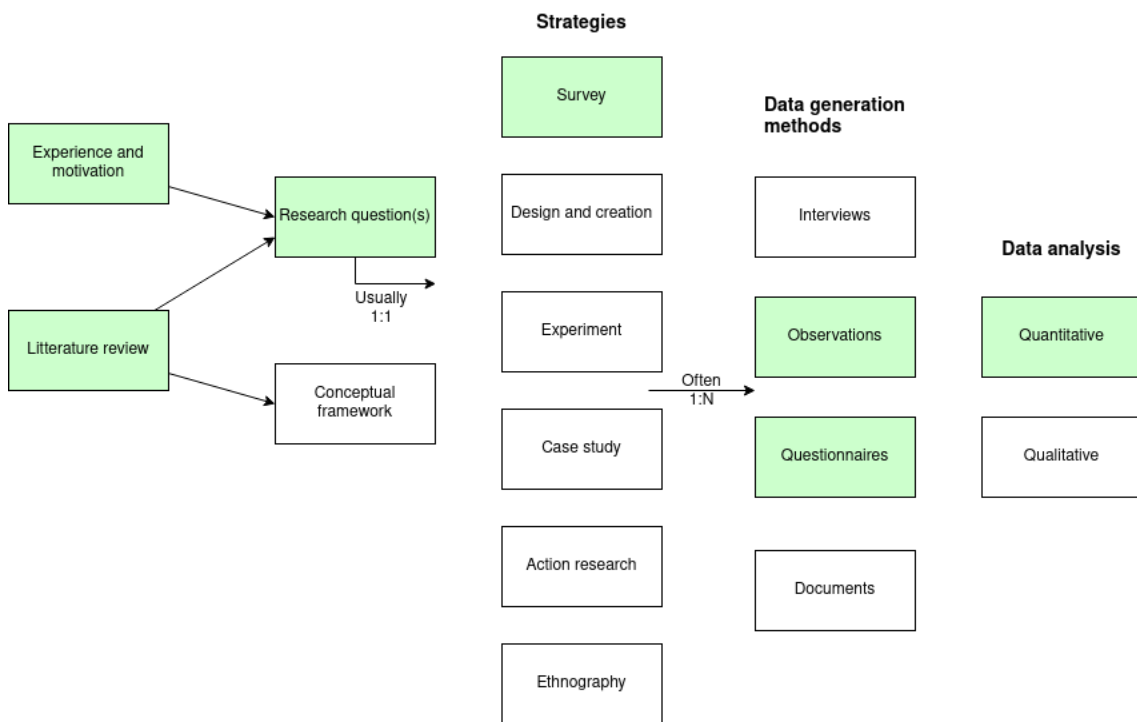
Experience and motivation

Litterature review

Research question(s)

Usually 1:1

Conceptual framework

Strategies

Survey

Design and creation

Experiment

Case study

Action research

Ethnography

Often 1:N

Data generation methods

Interviews

Observations

Questionnaires

Documents

Data analysis

Quantitative

Qualitative